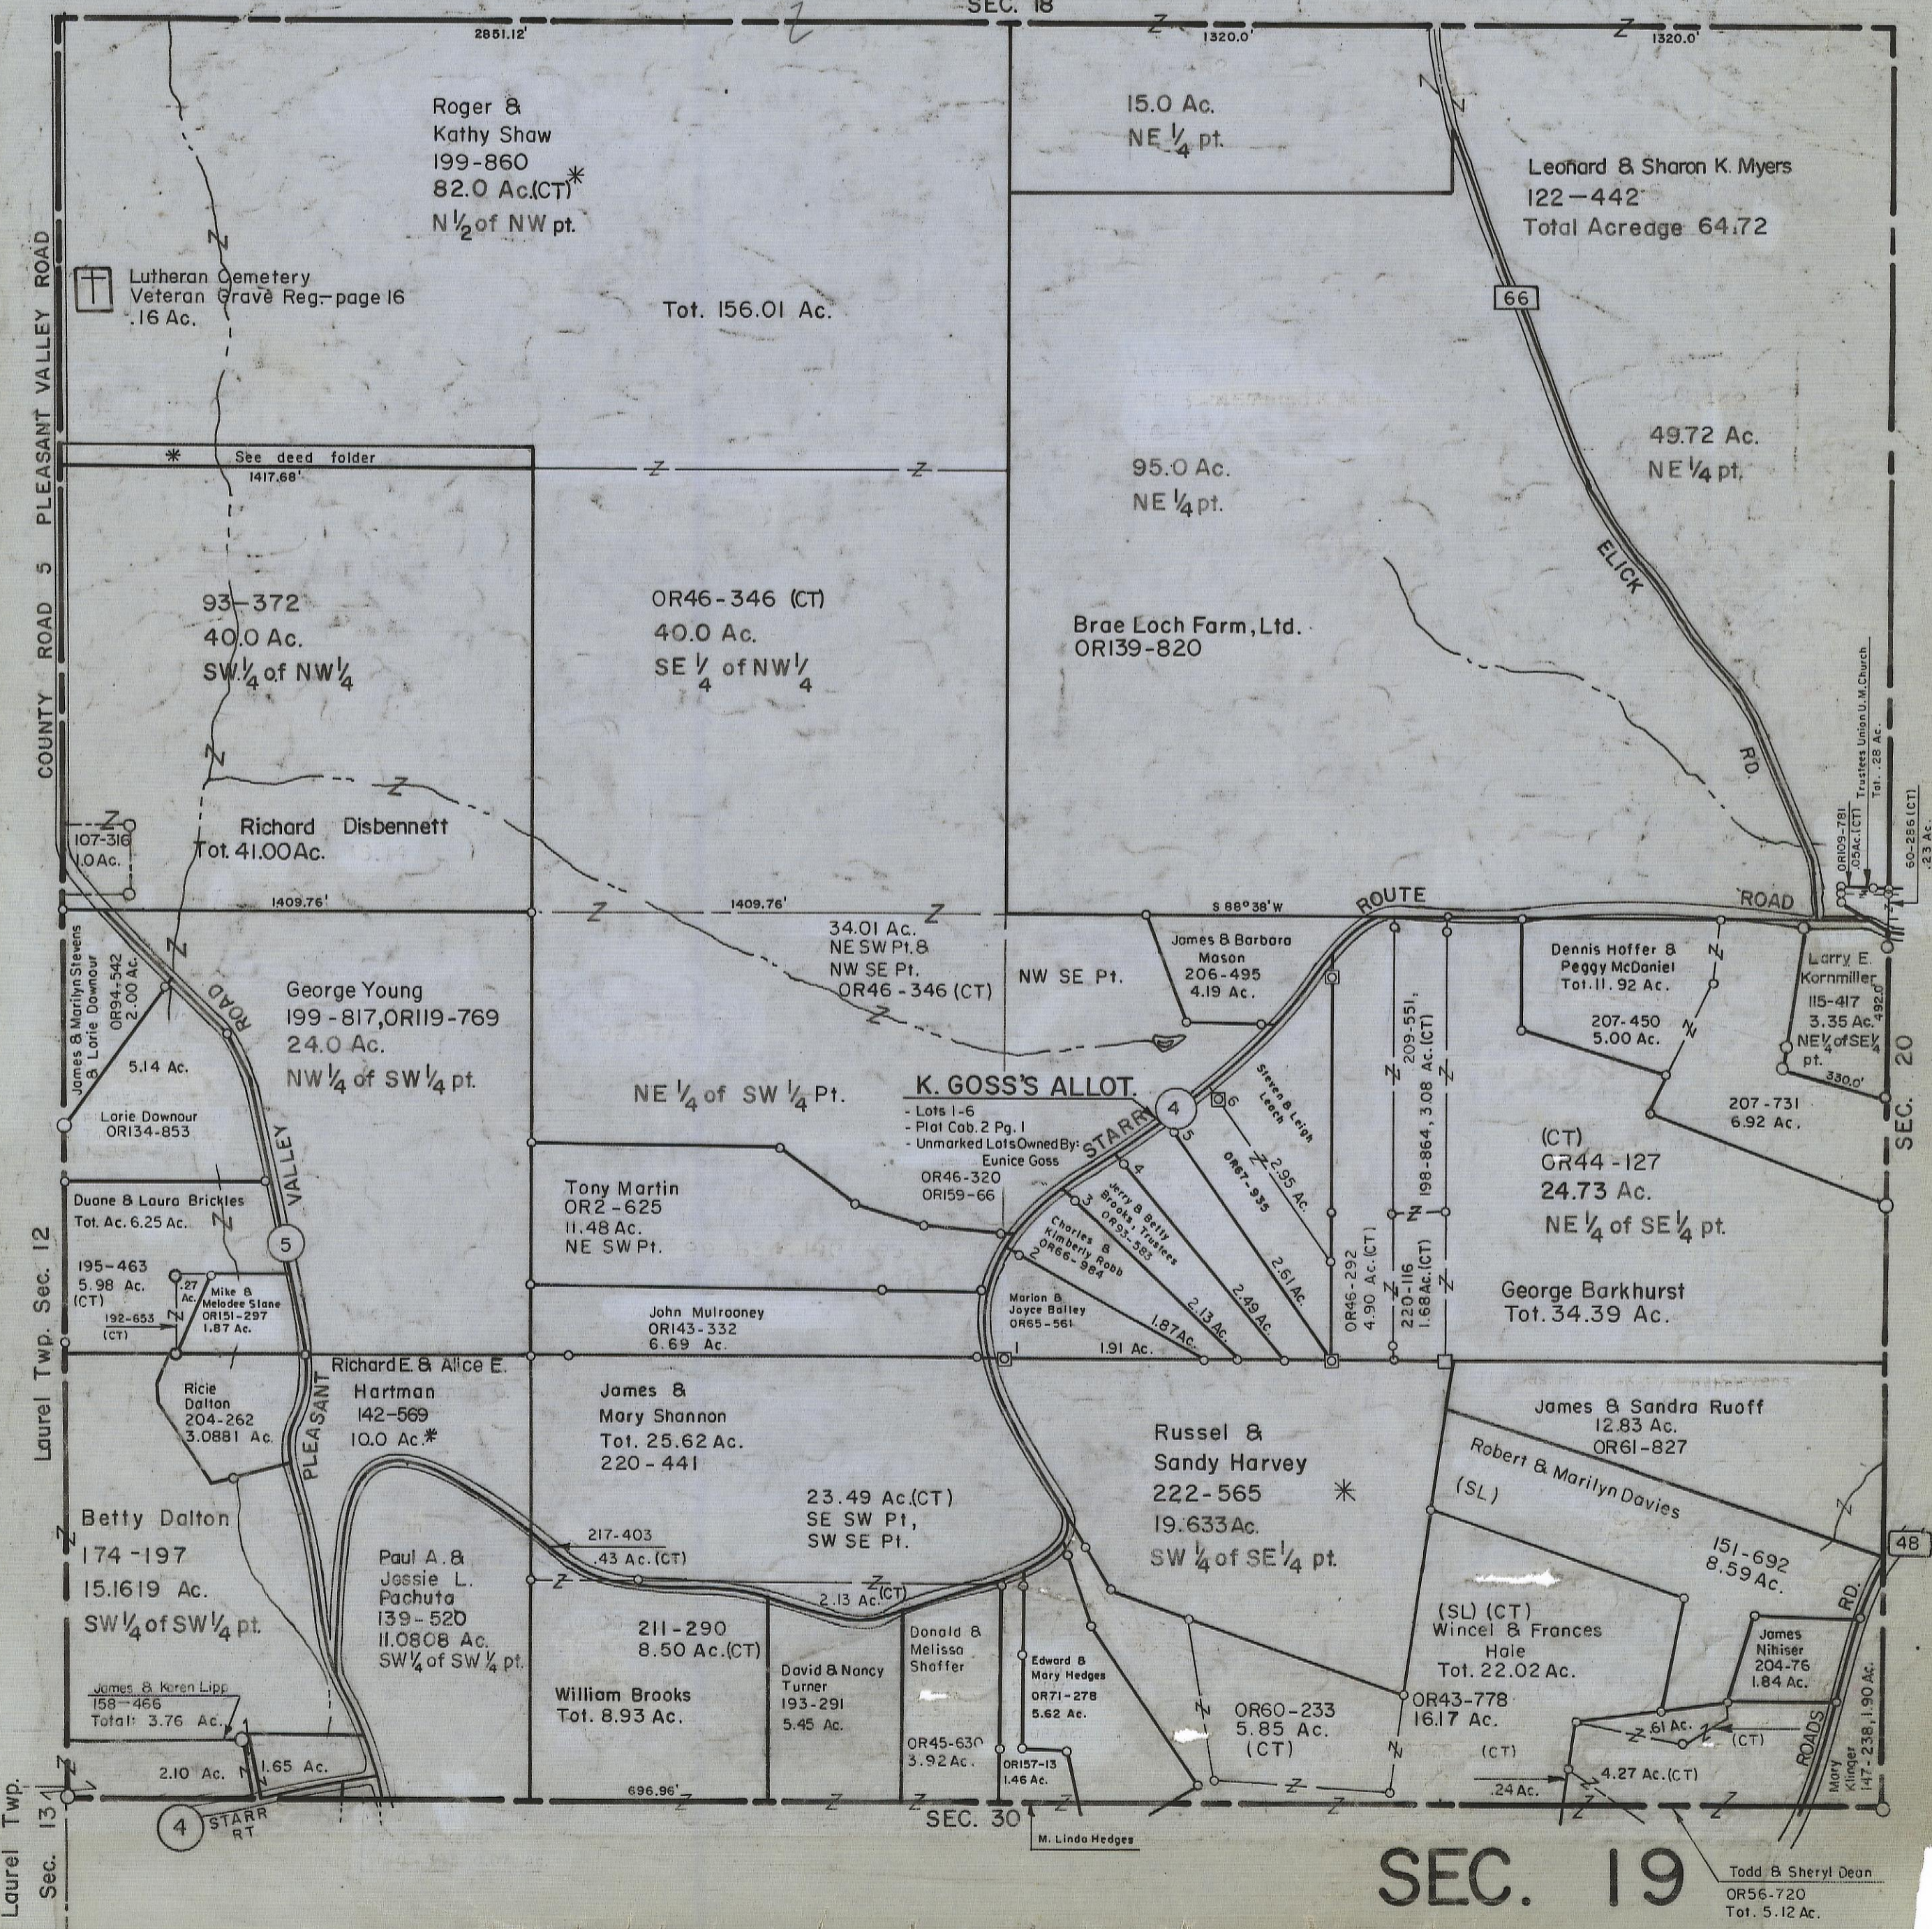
SEC. 18
2851.12'
1320.0'
1320.0'

Roger & Kathy Shaw
199-860
82.0 Ac.(CT)
N 1/2 of NW pt.

15.0 Ac.
NE 1/4 pt.

Leonard & Sharon K. Myers
122-442
Total Acreage 64.72

Lutheran Cemetery
Veteran Grave Reg.-page 16
.16 Ac.

Tot. 156.01 Ac.

66

COUNTY ROAD 5 PLEASANT VALLEY ROAD

See deed folder
1417.68'

95.0 Ac.
NE 1/4 pt.

49.72 Ac.
NE 1/4 pt.

ELICK RD.

93-372
40.0 Ac.
SW 1/4 of NW 1/4

OR46-346 (CT)
40.0 Ac.
SE 1/4 of NW 1/4

Brae Loch Farm, Ltd.
OR139-820

Richard Disbennett
Tot. 41.00 Ac.

107-316
1.0 Ac.

1409.76'
1409.76'
S 88°38' W
ROUTE
ROAD

OR109-781
.05Ac.(CT)
Trustees Union U.M. Church
Tot. .28 Ac.
60-286(CT)
.23 Ac.

34.01 Ac.
NE SW Pt. &
NW SE Pt.
OR46-346 (CT)

NW SE Pt.

James & Barbara Mason
206-495
4.19 Ac.

Dennis Hoffer & Peggy McDaniel
Tot. 11.92 Ac.

Larry E. Kornmiller
115-417
3.35 Ac.
NE 1/4 of SE 1/4 pt.
492.0'
330.0'

James & Marilyn Stevens & Lorie Downour
OR94-542
2.00 Ac.

George Young
199-817, OR119-769
24.0 Ac.
NW 1/4 of SW 1/4 pt.

ROAD

5.14 Ac.

NE 1/4 of SW 1/4 pt.

K. GOSS'S ALLOT.
- Lots 1-6
- Plat Cab. 2 Pg. 1
- Unmarked Lots Owned By: Eunice Goss
OR46-320
OR159-66

4
STARR
6
5
4
3
2
1

Steve & Leigh Leech
OR67-935
2.95 Ac.

209-551
3.08 Ac.(CT)
198-864

207-450
5.00 Ac.

207-731
6.92 Ac.

SEC. 20

Lorie Downour
OR134-853

Duane & Laura Brickles
Tot. Ac. 6.25 Ac.

VALLEY
5

Tony Martin
OR2-625
11.48 Ac.
NE SW Pt.

Jerry & Betty Brooks, Trustees
OR92-587

Charles & Kimberly Robb
OR66-984

2.61 Ac.
2.49 Ac.
2.13 Ac.
1.87 Ac.

OR46-292
4.90 Ac.(CT)
220-116
1.68 Ac.(CT)

(CT)
OR44-127
24.73 Ac.
NE 1/4 of SE 1/4 pt.

Laurel Twp. Sec. 12

195-463
5.98 Ac.
(CT)
.27 Ac.
Mike & Melodee Slone
OR151-297
1.87 Ac.
192-653
(CT)

John Mulrooney
OR143-332
6.69 Ac.

Marion & Joyce Bailey
OR65-561

1.91 Ac.

George Barkhurst
Tot. 34.39 Ac.

Ricie Dalton
204-262
3.0881 Ac.

Richard E. & Alice E. Hartman
142-569
10.0 Ac.

PLEASANT

James & Mary Shannon
Tot. 25.62 Ac.
220-441

Russel & Sandy Harvey
222-565
19.633 Ac.
SW 1/4 of SE 1/4 pt.

James & Sandra Ruoff
12.83 Ac.
OR61-827

Robert & Marilyn Davies
(SL)

151-692
8.59 Ac.

48

Betty Dalton
174-197
15.1619 Ac.
SW 1/4 of SW 1/4 pt.

Paul A. & Jessie L. Pachuta
139-520
11.0808 Ac.
SW 1/4 of SW 1/4 pt.

217-403
.43 Ac. (CT)

23.49 Ac.(CT)
SE SW Pt,
SW SE Pt.

2.13 Ac.(CT)

211-290
8.50 Ac.(CT)

William Brooks
Tot. 8.93 Ac.

David & Nancy Turner
193-291
5.45 Ac.

Donald & Melissa Shaffer
OR45-630
3.92 Ac.

Edward & Mary Hedges
OR71-278
5.62 Ac.

OR157-13
1.46 Ac.

OR60-233
5.85 Ac.
(CT)

(SL) (CT)
Wincel & Frances Hale
Tot. 22.02 Ac.
OR43-778
16.17 Ac.

James Nihiser
204-76
1.84 Ac.

ROADS
RD.

Mary Klinger
147-238, 1.90 Ac.

.61 Ac.
(CT)
(CT)
.24 Ac.
4.27 Ac.(CT)

James & Karen Lipp
158-466
Total: 3.76 Ac.

2.10 Ac.
1.65 Ac.

696.96'

4 STARR RT

SEC. 30

M. Linda Hedges

Laurel Twp. Sec. 13

SEC. 19

Todd & Sheryl Dean
OR56-720
Tot. 5.12 Ac.